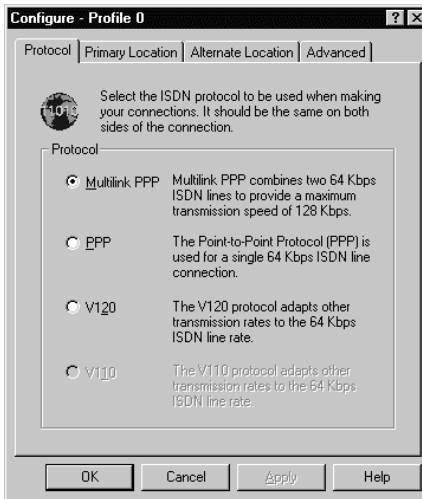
Configure - Profile 0

? X

Protocol | Primary Location | Alternate Location | Advanced

1010

Select the ISDN protocol to be used when making your connections. It should be the same on both sides of the connection.

Protocol

Multilink PPP — Multilink PPP combines two 64 Kbps ISDN lines to provide a maximum transmission speed of 128 Kbps.

PPP — The Point-to-Point Protocol (PPP) is used for a single 64 Kbps ISDN line connection.

V120 — The V120 protocol adapts other transmission rates to the 64 Kbps ISDN line rate.

V110 — The V110 protocol adapts other transmission rates to the 64 Kbps ISDN line rate.

OK | Cancel | Apply | Help